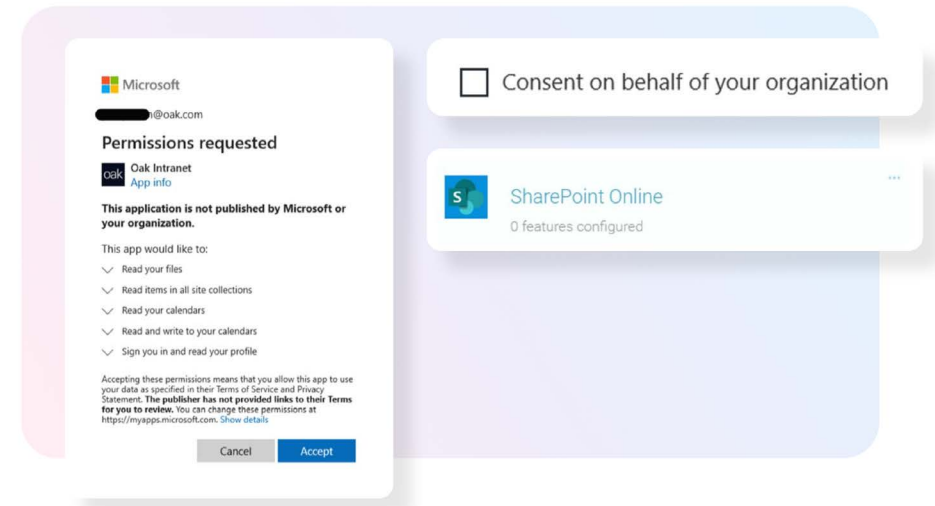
Microsoft

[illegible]@oak.com

Permissions requested

oak

Oak Intranet
App info

This application is not published by Microsoft or your organization.

This app would like to:

Read your files

Read items in all site collections

Read your calendars

Read and write to your calendars

Sign you in and read your profile

Accepting these permissions means that you allow this app to use your data as specified in their Terms of Service and Privacy Statement. The publisher has not provided links to their Terms for you to review. You can change these permissions at https://myapps.microsoft.com. Show details

Cancel

Accept

Consent on behalf of your organization

S

SharePoint Online

0 features configured

...